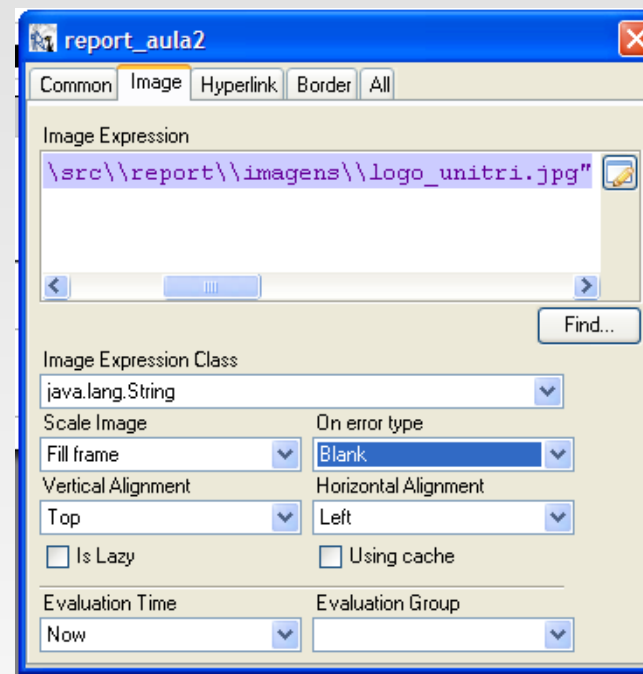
report_aula2

Common | Image | Hyperlink | Border | All

Image Expression

\src\\report\\imagens\\logo_unitri.jpg"

Find...

Image Expression Class

java.lang.String

Scale Image

Fill frame

On error type

Blank

Vertical Alignment

Top

Horizontal Alignment

Left

Is Lazy

Using cache

Evaluation Time

Now

Evaluation Group